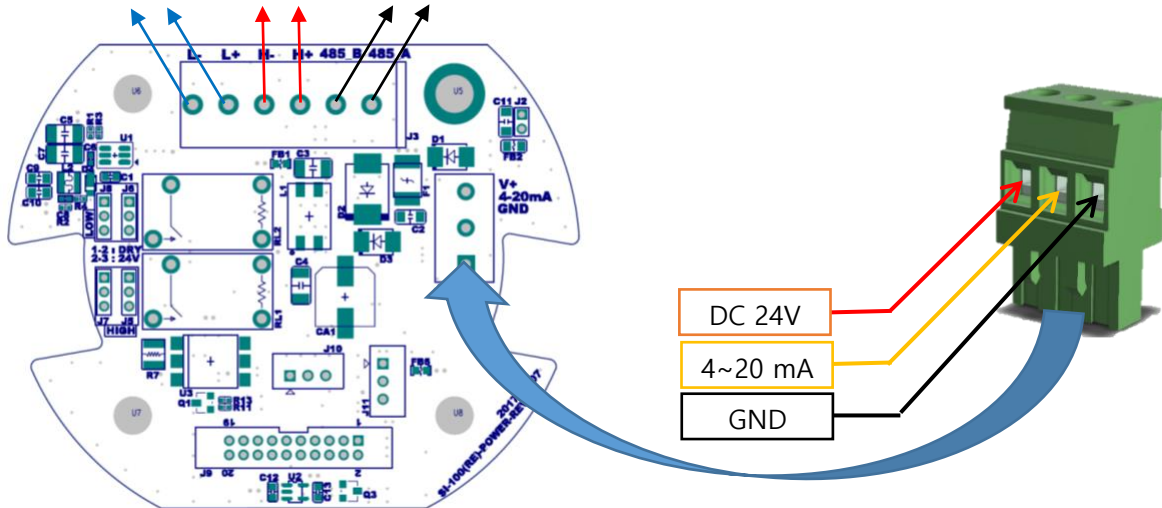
L- L+ H- H+ 485_B 485_A

U6 U5 J3 C11 J2 FB2 D1 U1 C5 C7 C8 C10 C1 FB1 C3 L1 D2 F1 V+ 4-20mA GND J8 J5 LOW 1-2 : DRY 2-3 : 24V RL2 C2 D3 C4 J7 J6 HIGH RL1 CA1 R7 U3 Q1 R13 R17 J10 J11 FB5 U7 U8 J9 C12 U2 C13 Q3

SI-100(RE)-POWER-REV

DC 24V

4~20 mA

GND